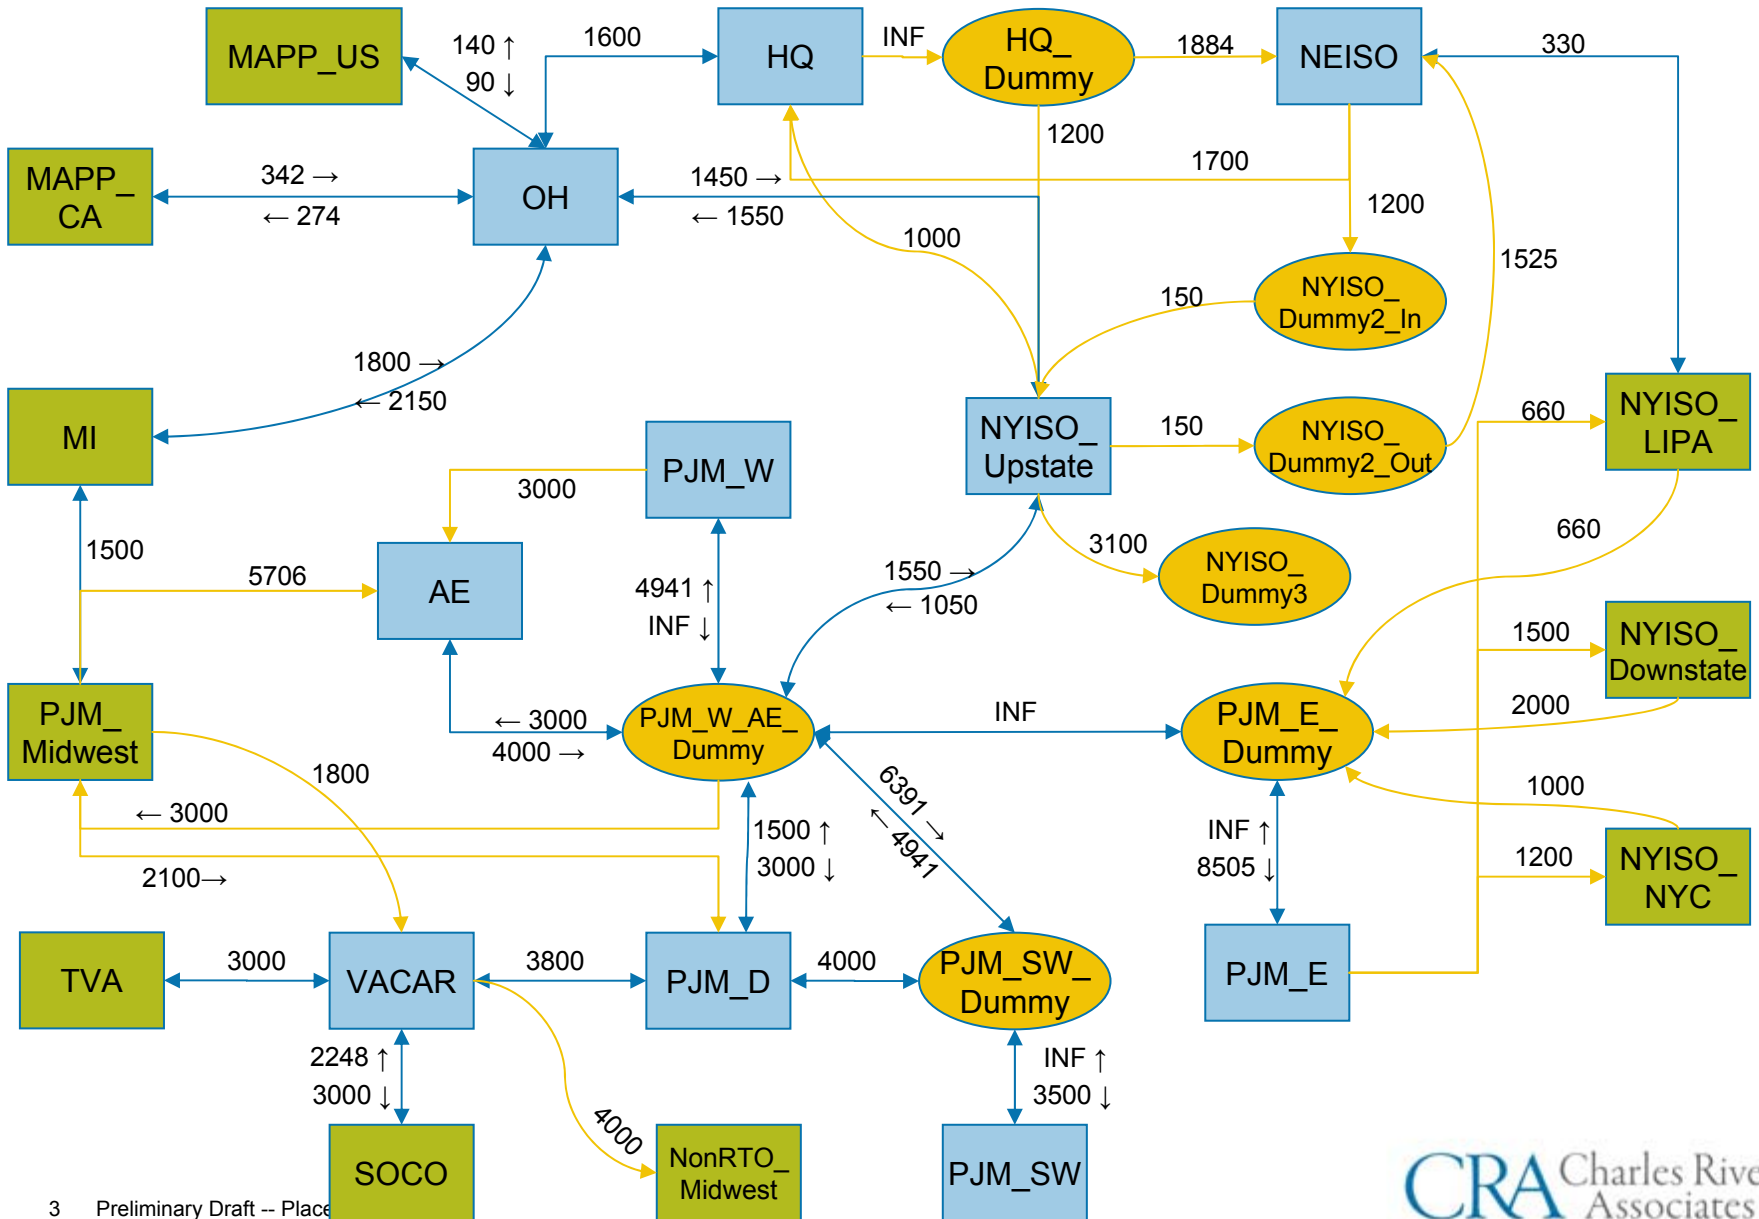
MAPP_US
140 ↑
90 ↓
1600
HQ
INF
HQ_ Dummy
1884
NEISO
330
MAPP_ CA
342 →
← 274
OH
1450 →
← 1550
1200
1700
1200
1000
1525
NYISO_ Dummy2_In
150
1800 →
← 2150
MI
PJM_W
3000
NYISO_ Upstate
150
NYISO_ Dummy2_Out
660
NYISO_ LIPA
660
1500
5706
AE
4941 ↑
INF ↓
1550 →
← 1050
3100
NYISO_ Dummy3
1500
NYISO_ Downstate
PJM_ Midwest
← 3000
4000 →
PJM_W_AE_ Dummy
INF
PJM_E_ Dummy
2000
1800
← 3000
1500 ↑
3000 ↓
6391 →
← 4941
INF ↑
8505 ↓
1000
1200
NYISO_ NYC
2100→
TVA
3000
VACAR
3800
PJM_D
4000
PJM_SW_ Dummy
PJM_E
2248 ↑
3000 ↓
INF ↑
3500 ↓
4000
SOCO
NonRTO_ Midwest
PJM_SW
3 Preliminary Draft -- Place
CRA Charles River Associates